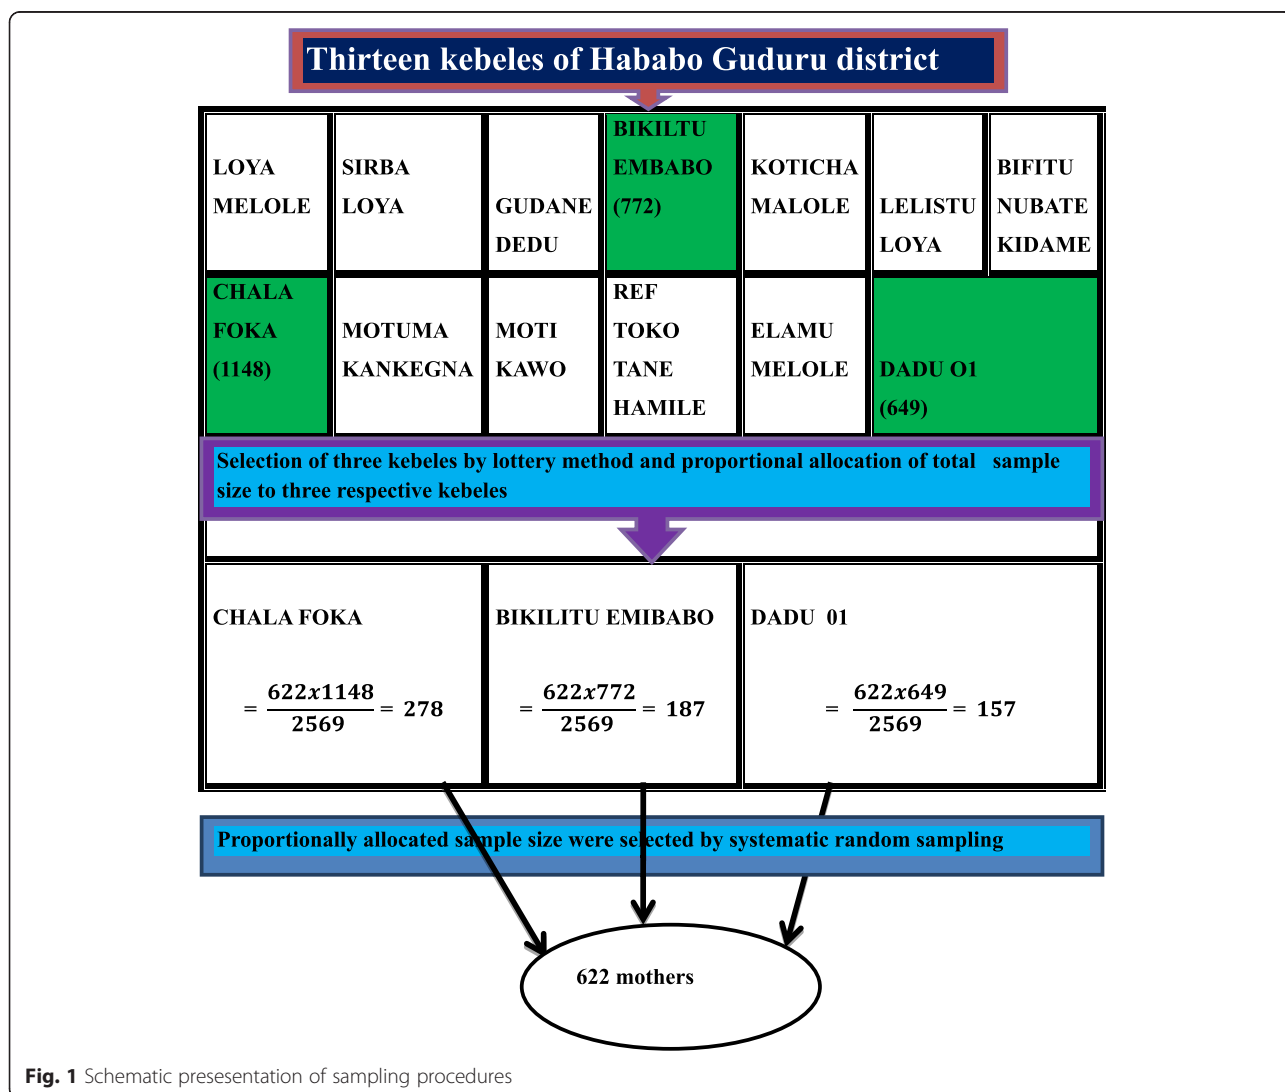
Thirteen kebeles of Hababo Guduru district

| LOYA MELOLE | SIRBA LOYA | GUDANE DEDU | BIKILTU EMBABO (772) | KOTICHA MALOLE | LELISTU LOYA | BIFITU NUBATE KIDAME |
|---|---|---|---|---|---|---|
| CHALA FOKA (1148) | MOTUMA KANKEGNA | MOTI KAWO | REF TOKO TANE HAMILE | ELAMU MELOLE | DADU O1 (649) | |

Selection of three kebeles by lottery method and proportional allocation of total sample size to three respective kebeles

| CHALA FOKA | BIKILITU EMIBABO | DADU 01 |
|---|---|---|
| $=\frac{622x1148}{2569}=278$ | $=\frac{622x772}{2569}=187$ | $=\frac{622x649}{2569}=157$ |

Proportionally allocated sample size were selected by systematic random sampling

622 mothers

Fig. 1 Schematic presesentation of sampling procedures